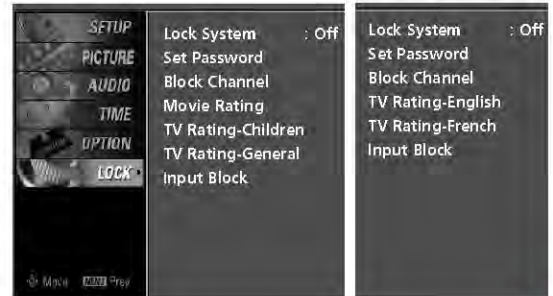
SETUP
PICTURE
AUDIO
TIME
OPTION
LOCK

Move MENU Prev

Lock System : Off
Set Password
Block Channel
Movie Rating
TV Rating-Children
TV Rating-General
Input Block

Lock System : Off
Set Password
Block Channel
TV Rating-English
TV Rating-French
Input Block